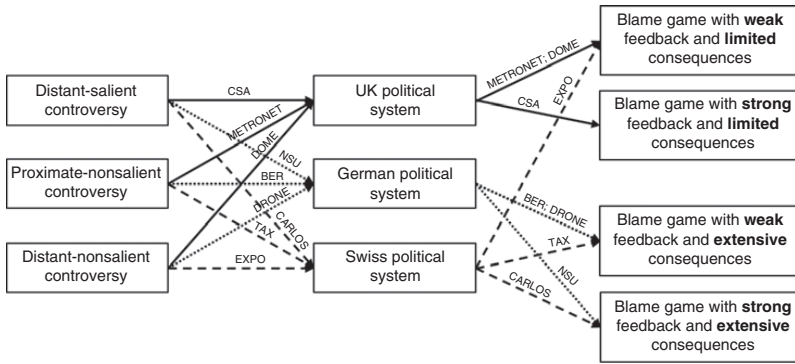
Distant-salient controversy

Proximate-nonsalient controversy

Distant-nonsalient controversy

CSA

METRONET

DOME

NSU

BER

DRONE

TAX

CARLOS

EXPO

UK political system

German political system

Swiss political system

METRONET; DOME

CSA

EXPO

BER; DRONE

TAX

NSU

CARLOS

Blame game with **weak** feedback and **limited** consequences

Blame game with **strong** feedback and **limited** consequences

Blame game with **weak** feedback and **extensive** consequences

Blame game with **strong** feedback and **extensive** consequences